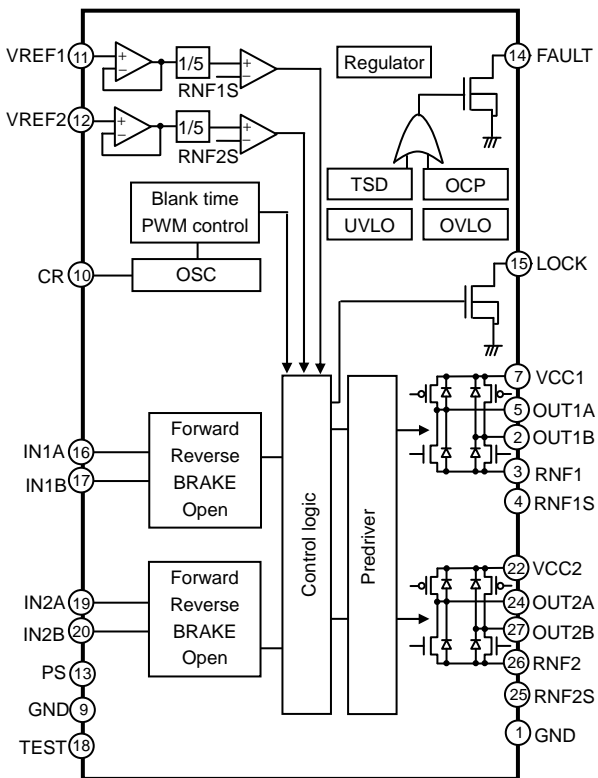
VREF1 11
1/5
RNF1S
VREF2 12
1/5
RNF2S
Regulator
14 FAULT
TSD
OCP
UVLO
OVLO
Blank time
PWM control
CR 10
OSC
15 LOCK
7 VCC1
5 OUT1A
2 OUT1B
3 RNF1
4 RNF1S
IN1A 16
IN1B 17
Forward
Reverse
BRAKE
Open
Control logic
Predriver
22 VCC2
24 OUT2A
27 OUT2B
26 RNF2
25 RNF2S
IN2A 19
IN2B 20
Forward
Reverse
BRAKE
Open
PS 13
GND 9
TEST 18
1 GND